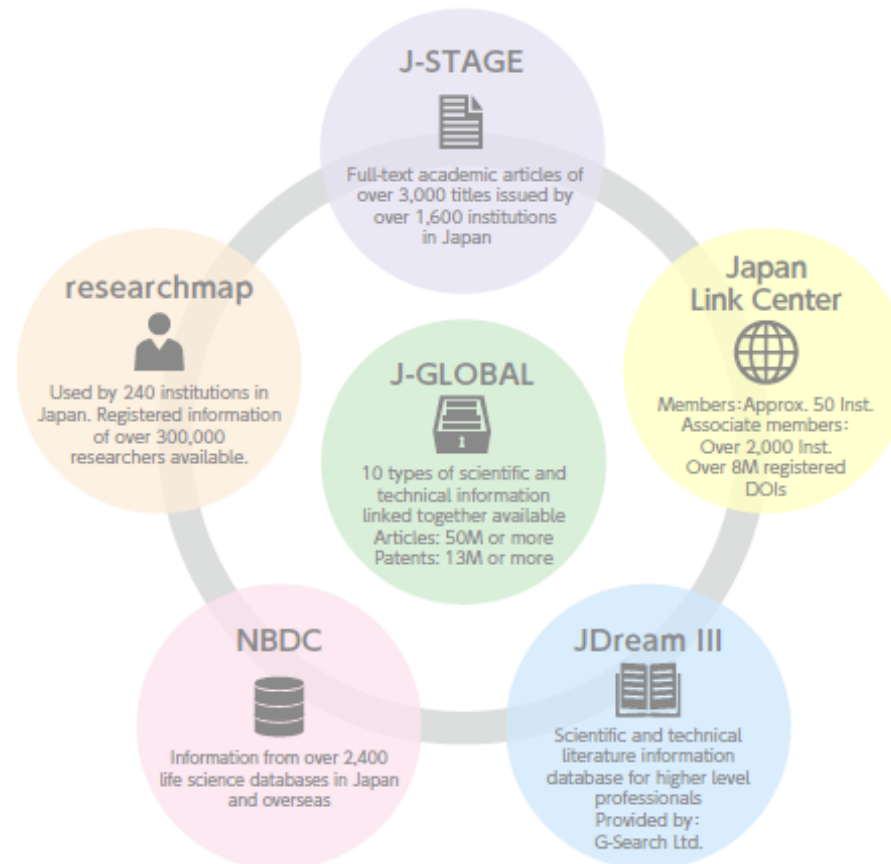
J-STAGE

Full-text academic articles of over 3,000 titles issued by over 1,600 institutions in Japan

researchmap

Used by 240 institutions in Japan. Registered information of over 300,000 researchers available.

Japan Link Center

Members: Approx. 50 Inst. Associate members: Over 2,000 Inst. Over 8M registered DOIs

J-GLOBAL

10 types of scientific and technical information linked together available Articles: 50M or more Patents: 13M or more

NBDC

Information from over 2,400 life science databases in Japan and overseas

JDream III

Scientific and technical literature information database for higher level professionals Provided by: G-Search Ltd.